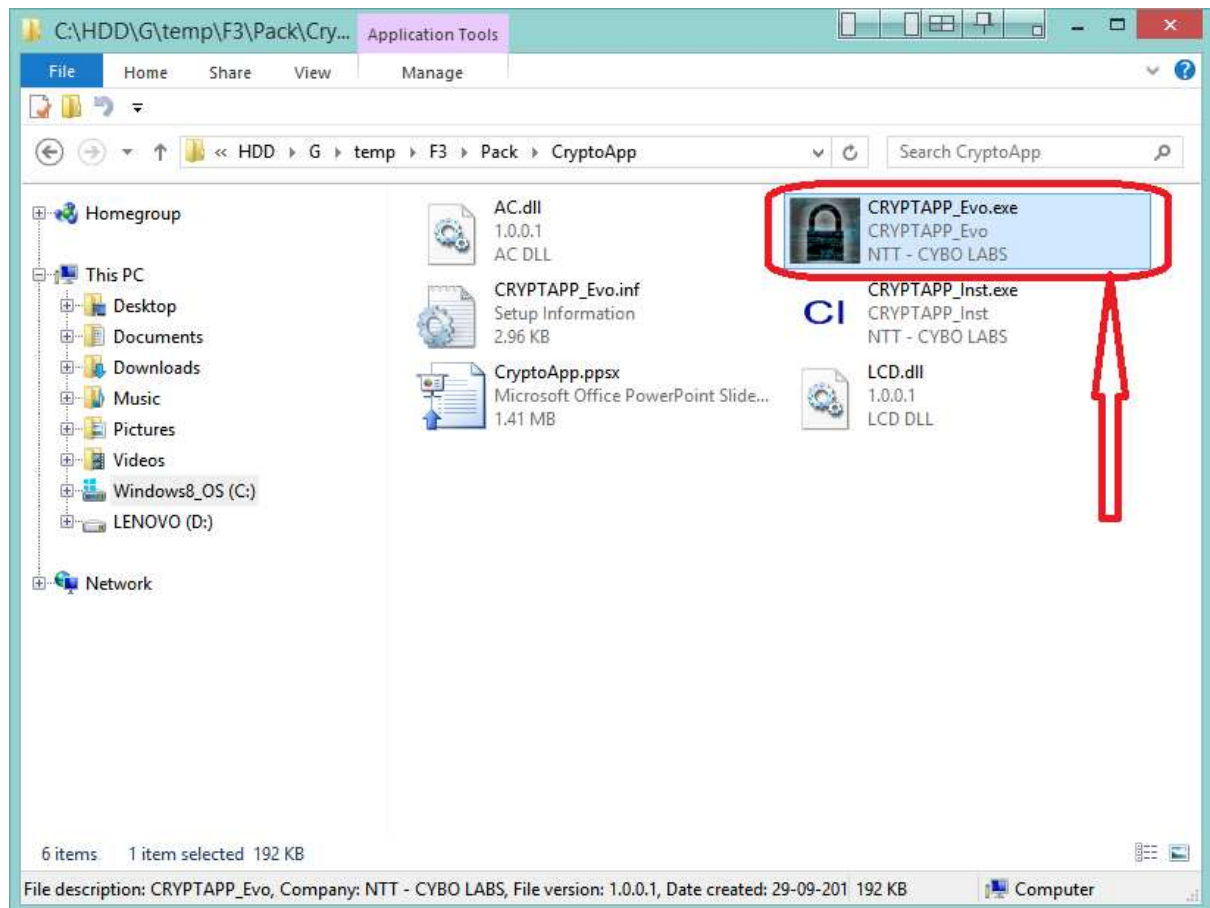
C:\HDD\G\temp\F3\Pack\Cry... Application Tools

File Home Share View Manage

« HDD ▸ G ▸ temp ▸ F3 ▸ Pack ▸ CryptoApp

Search CryptoApp

Homegroup

This PC

Desktop

Documents

Downloads

Music

Pictures

Videos

Windows8_OS (C:)

LENOVO (D:)

Network

AC.dll
1.0.0.1
AC DLL

CRYPTAPP_Evo.exe
CRYPTAPP_Evo
NTT - CYBO LABS

CRYPTAPP_Evo.inf
Setup Information
2.96 KB

CI

CRYPTAPP_Inst.exe
CRYPTAPP_Inst
NTT - CYBO LABS

CryptoApp.ppsx
Microsoft Office PowerPoint Slide...
1.41 MB

LCD.dll
1.0.0.1
LCD DLL

6 items 1 item selected 192 KB

File description: CRYPTAPP_Evo, Company: NTT - CYBO LABS, File version: 1.0.0.1, Date created: 29-09-201 192 KB

Computer